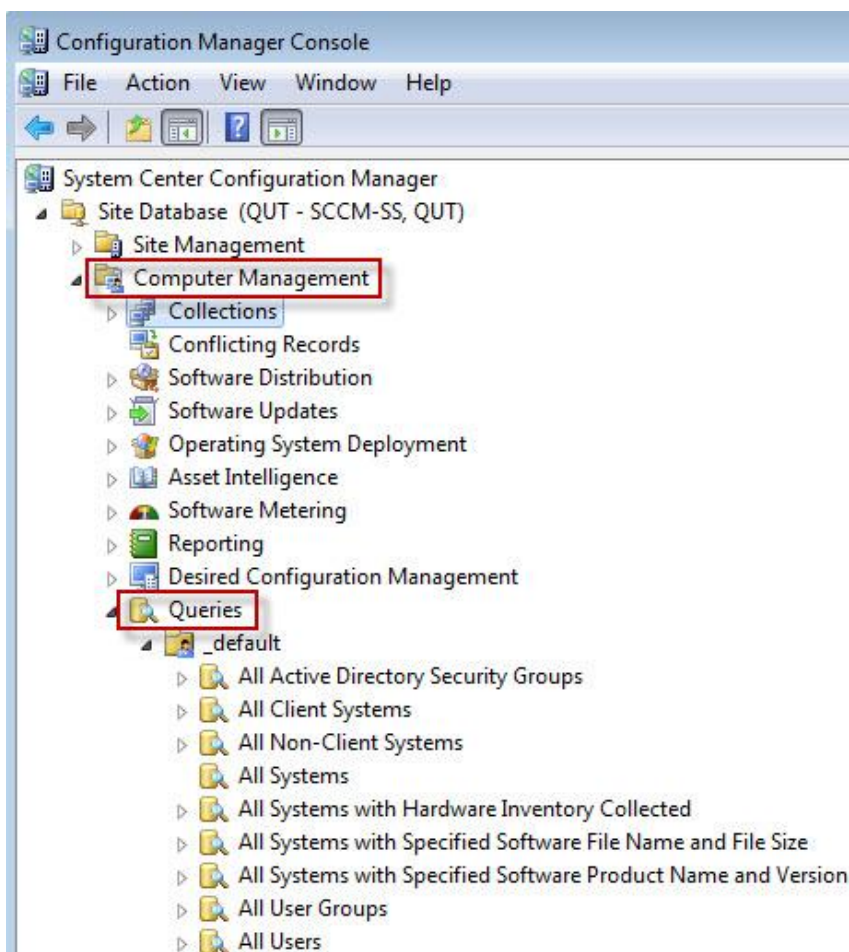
Configuration Manager Console

File Action View Window Help

System Center Configuration Manager
Site Database (QUT - SCCM-SS, QUT)
Site Management
Computer Management
Collections
Conflicting Records
Software Distribution
Software Updates
Operating System Deployment
Asset Intelligence
Software Metering
Reporting
Desired Configuration Management
Queries
_default
All Active Directory Security Groups
All Client Systems
All Non-Client Systems
All Systems
All Systems with Hardware Inventory Collected
All Systems with Specified Software File Name and File Size
All Systems with Specified Software Product Name and Version
All User Groups
All Users